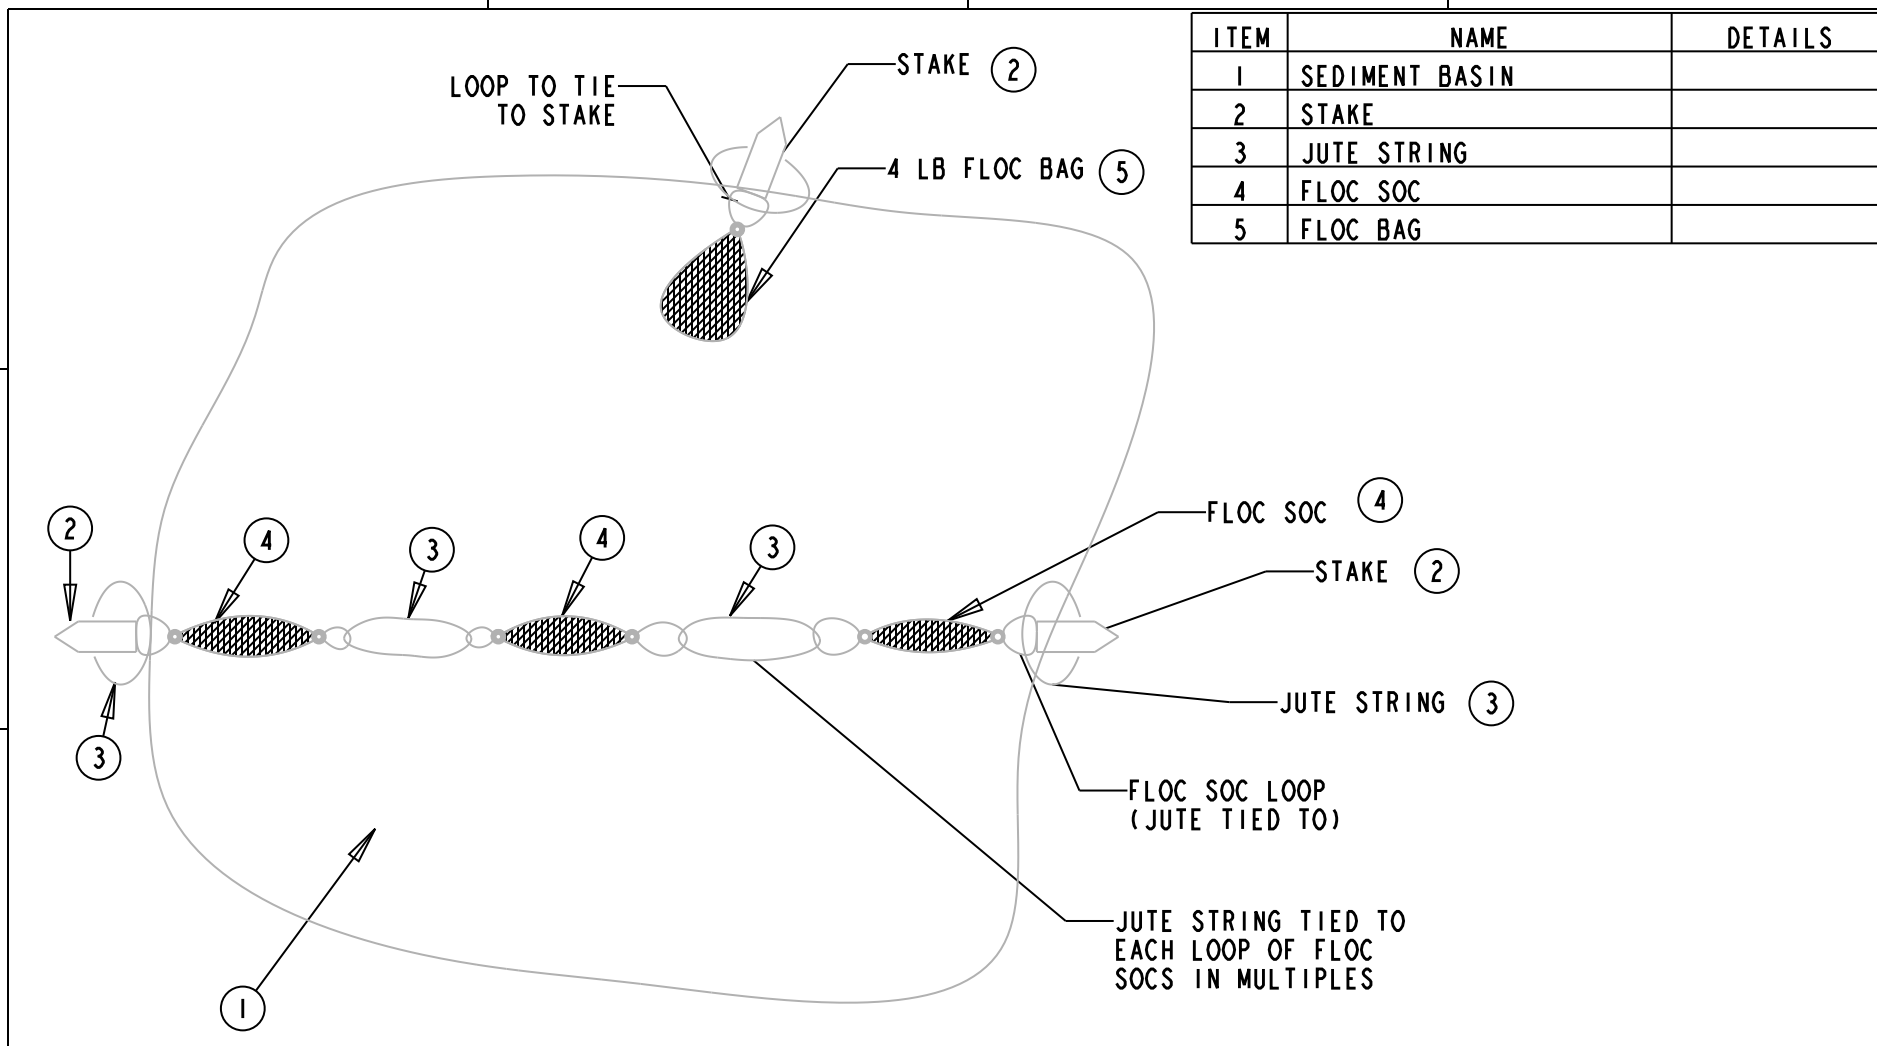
| ITEM | NAME | DETAILS |
|---|---|---|
| 1 | SEDIMENT BASIN | |
| 2 | STAKE | |
| 3 | JUTE STRING | |
| 4 | FLOC SOC | |
| 5 | FLOC BAG | |

LOOP TO TIE TO STAKE

STAKE 2

4 LB FLOC BAG 5

2

4

3

4

3

FLOC SOC 4

STAKE 2

JUTE STRING 3

3

FLOC SOC LOOP (JUTE TIED TO)

JUTE STRING TIED TO EACH LOOP OF FLOC SOCS IN MULTIPLES

1